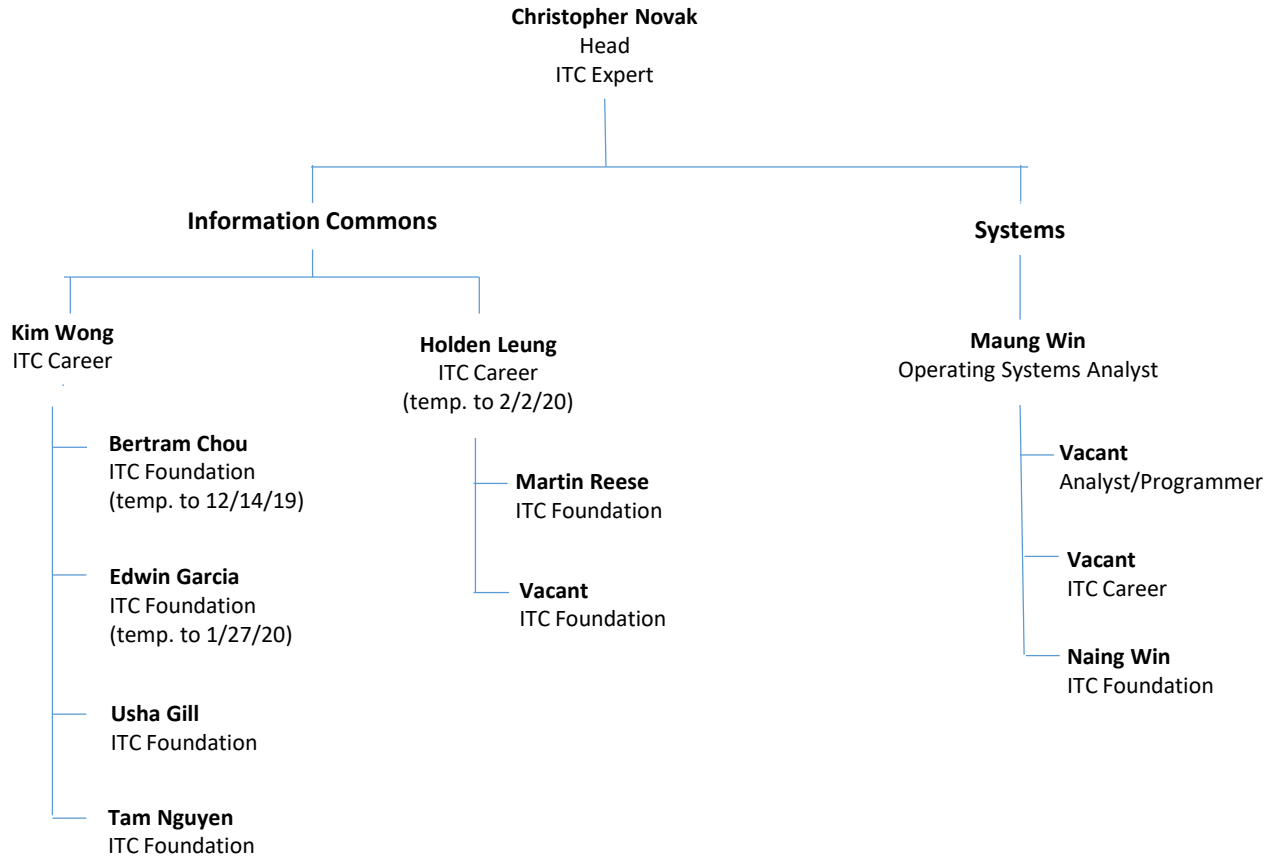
**Christopher Novak**
Head
ITC Expert

**Information Commons**

**Kim Wong**
ITC Career

**Bertram Chou**
ITC Foundation
(temp. to 12/14/19)

**Edwin Garcia**
ITC Foundation
(temp. to 1/27/20)

**Usha Gill**
ITC Foundation

**Tam Nguyen**
ITC Foundation

**Holden Leung**
ITC Career
(temp. to 2/2/20)

**Martin Reese**
ITC Foundation

**Vacant**
ITC Foundation

**Systems**

**Maung Win**
Operating Systems Analyst

**Vacant**
Analyst/Programmer

**Vacant**
ITC Career

**Naing Win**
ITC Foundation